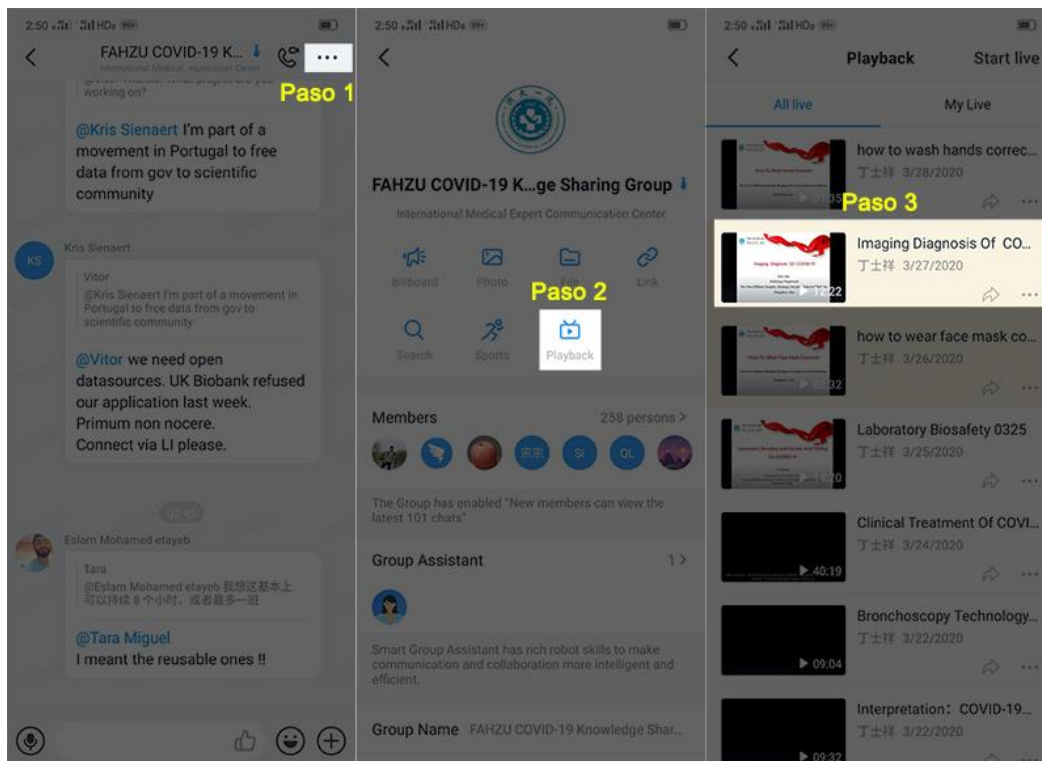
2:50 

FAHZU COVID-19 K...
International Medical...munication Center

Paso 1

Vitor Thanks. What project are you working on?

@Kris Sienaert I'm part of a movement in Portugal to free data from gov to scientific community

KS
Kris Sienaert
Vitor
@Kris Sienaert I'm part of a movement in Portugal to free data from gov to scientific community

@Vitor we need open datasources. UK Biobank refused our application last week. Primum non nocere. Connect via LI please.

02:45

Eslam Mohamed etayeb
Tara
@Eslam Mohamed etayeb 我想这基本上可以持续 8 个小时，或者最多一班

@Tara Miguel
I meant the reusable ones !!

2:50

FAHZU COVID-19 K...ge Sharing Group
International Medical Expert Communication Center

Billboard
Photo
File
Link
Paso 2
Search
Sports
Playback

Members
258 persons >
宋宋
Si
QL

The Group has enabled "New members can view the latest 101 chats"

Group Assistant
1 >

Smart Group Assistant has rich robot skills to make communication and collaboration more intelligent and efficient.

Group Name FAHZU COVID-19 Knowledge Shar...

2:50

Playback
Start live

All live
My Live

how to wash hands correc...
丁士祥 3/28/2020
01:35
Paso 3

Imaging Diagnosis Of CO...
丁士祥 3/27/2020
12:22

how to wear face mask co...
丁士祥 3/26/2020
02:32

Laboratory Biosafety 0325
丁士祥 3/25/2020
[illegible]20

Clinical Treatment Of COVI...
丁士祥 3/24/2020
40:19

Bronchoscopy Technology...
丁士祥 3/22/2020
09:04

Interpretation：COVID-19...
丁士祥 3/22/2020
09:32